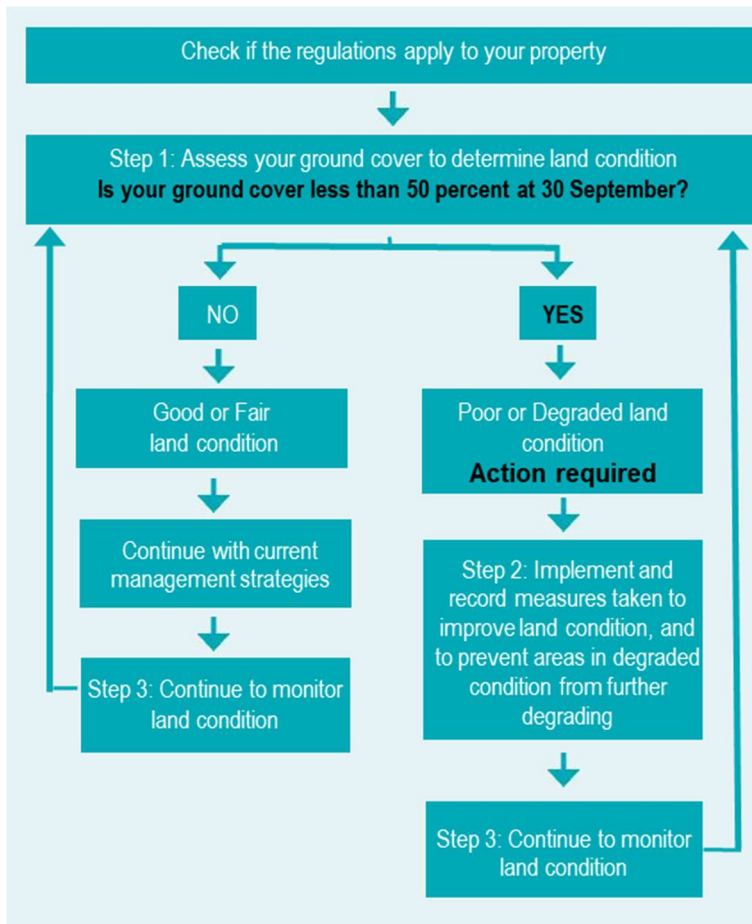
Check if the regulations apply to your property

Step 1: Assess your ground cover to determine land condition
**Is your ground cover less than 50 percent at 30 September?**

NO

Good or Fair land condition

Continue with current management strategies

Step 3: Continue to monitor land condition

YES

Poor or Degraded land condition
**Action required**

Step 2: Implement and record measures taken to improve land condition, and to prevent areas in degraded condition from further degrading

Step 3: Continue to monitor land condition